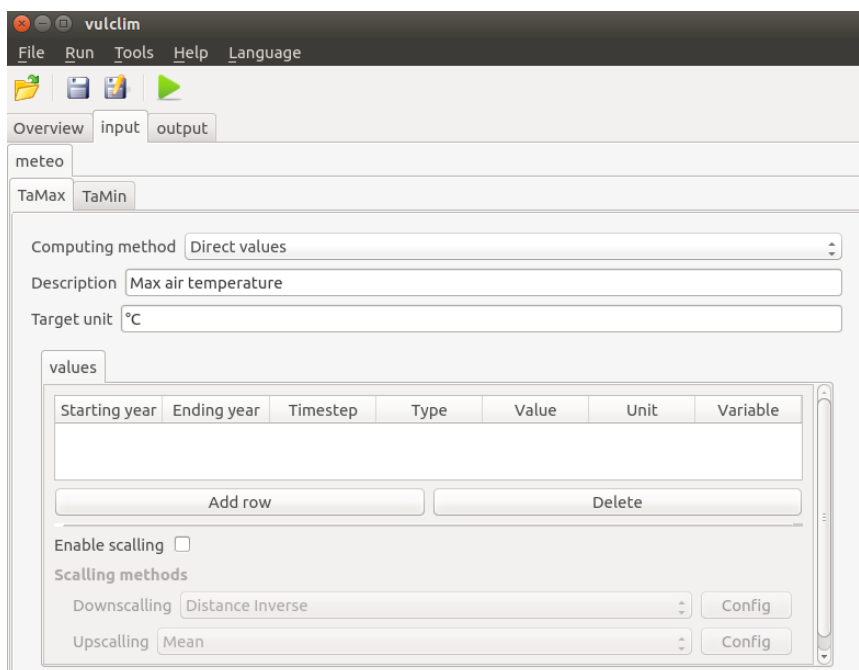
vulclim

File Run Tools Help Language

Overview input output

meteo

TaMax TaMin

Computing method Direct values

Description Max air temperature

Target unit °C

values

| Starting year | Ending year | Timestep | Type | Value | Unit | Variable |
|---|---|---|---|---|---|---|
| | | | | | | |

Add row Delete

Enable scalling

Scalling methods

Downscalling Distance Inverse Config

Upscalling Mean Config